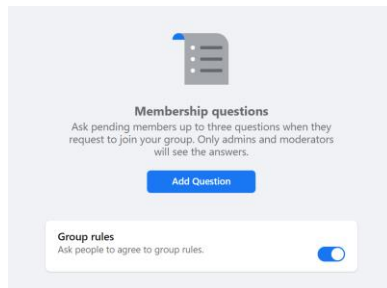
Membership questions

Ask pending members up to three questions when they request to join your group. Only admins and moderators will see the answers.

Add Question

Group rules

Ask people to agree to group rules.